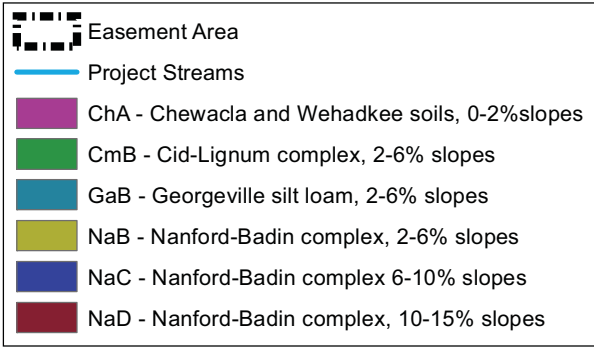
Easement Area

Project Streams

ChA - Chewacla and Wehadkee soils, 0-2%slopes

CmB - Cid-Lignum complex, 2-6% slopes

GaB - Georgeville silt loam, 2-6% slopes

NaB - Nanford-Badin complex, 2-6% slopes

NaC - Nanford-Badin complex 6-10% slopes

NaD - Nanford-Badin complex, 10-15% slopes